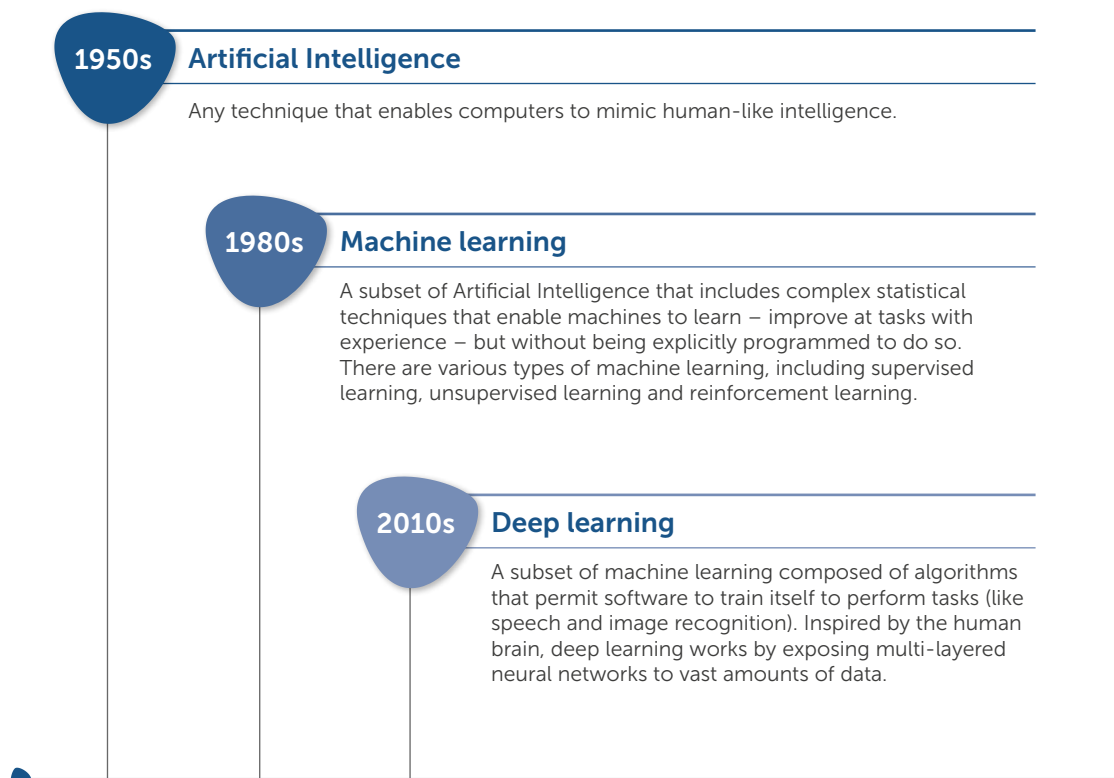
1950s Artificial Intelligence

Any technique that enables computers to mimic human-like intelligence.

1980s Machine learning

A subset of Artificial Intelligence that includes complex statistical techniques that enable machines to learn – improve at tasks with experience – but without being explicitly programmed to do so. There are various types of machine learning, including supervised learning, unsupervised learning and reinforcement learning.

2010s Deep learning

A subset of machine learning composed of algorithms that permit software to train itself to perform tasks (like speech and image recognition). Inspired by the human brain, deep learning works by exposing multi-layered neural networks to vast amounts of data.